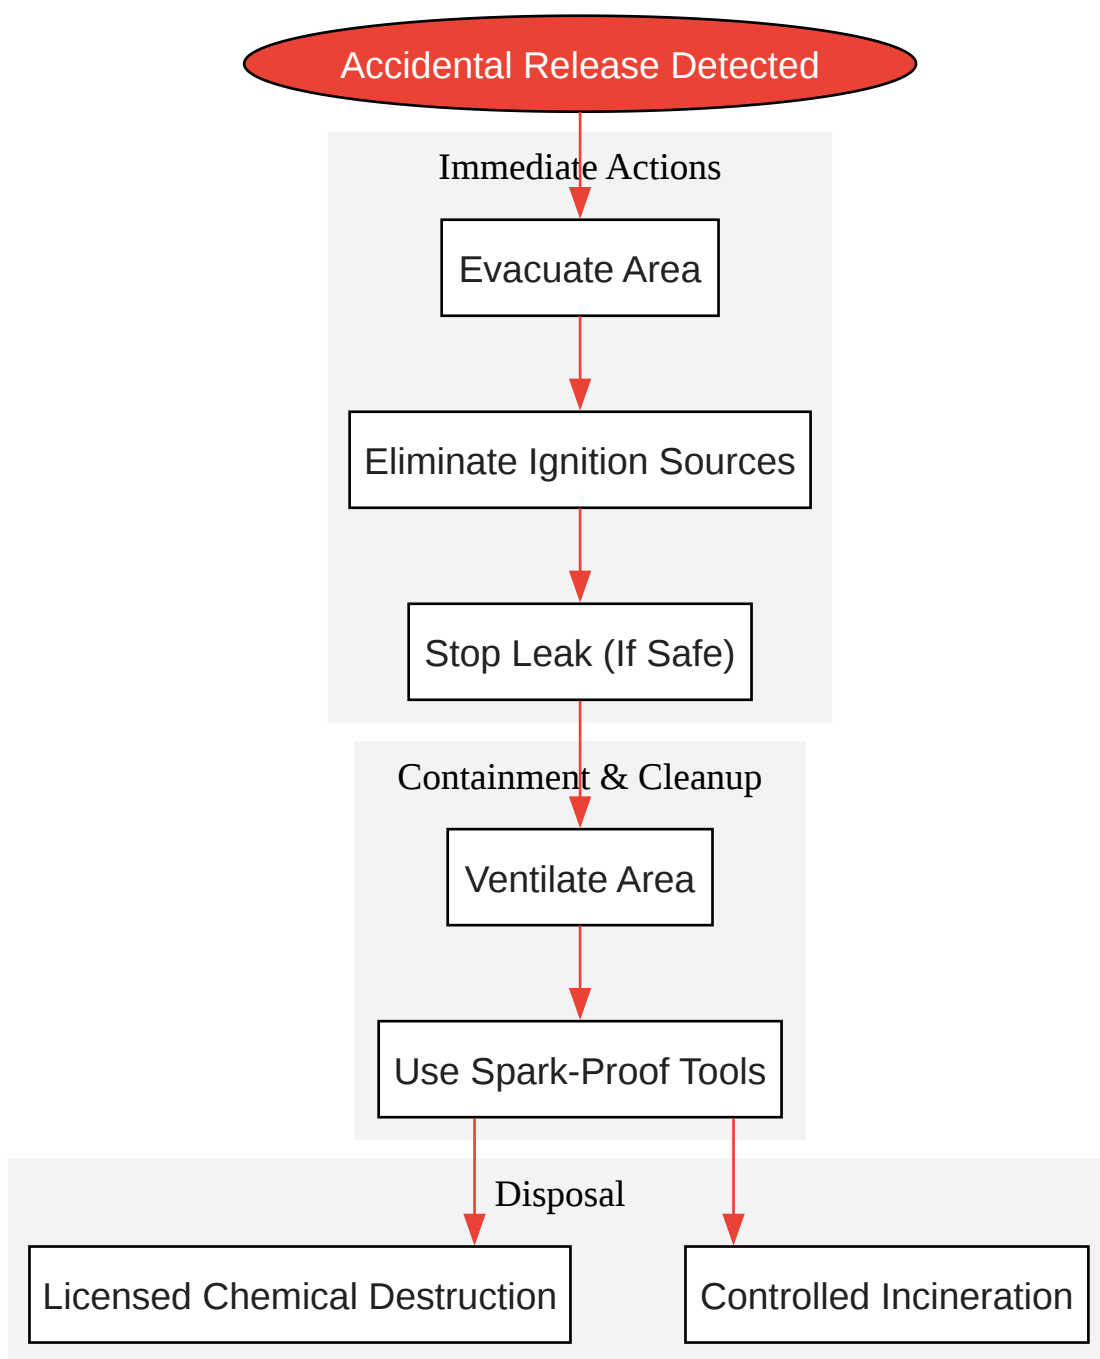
Accidental Release Detected

Immediate Actions

Evacuate Area

Eliminate Ignition Sources

Stop Leak (If Safe)

Containment & Cleanup

Ventilate Area

Use Spark-Proof Tools

Disposal

Licensed Chemical Destruction

Controlled Incineration